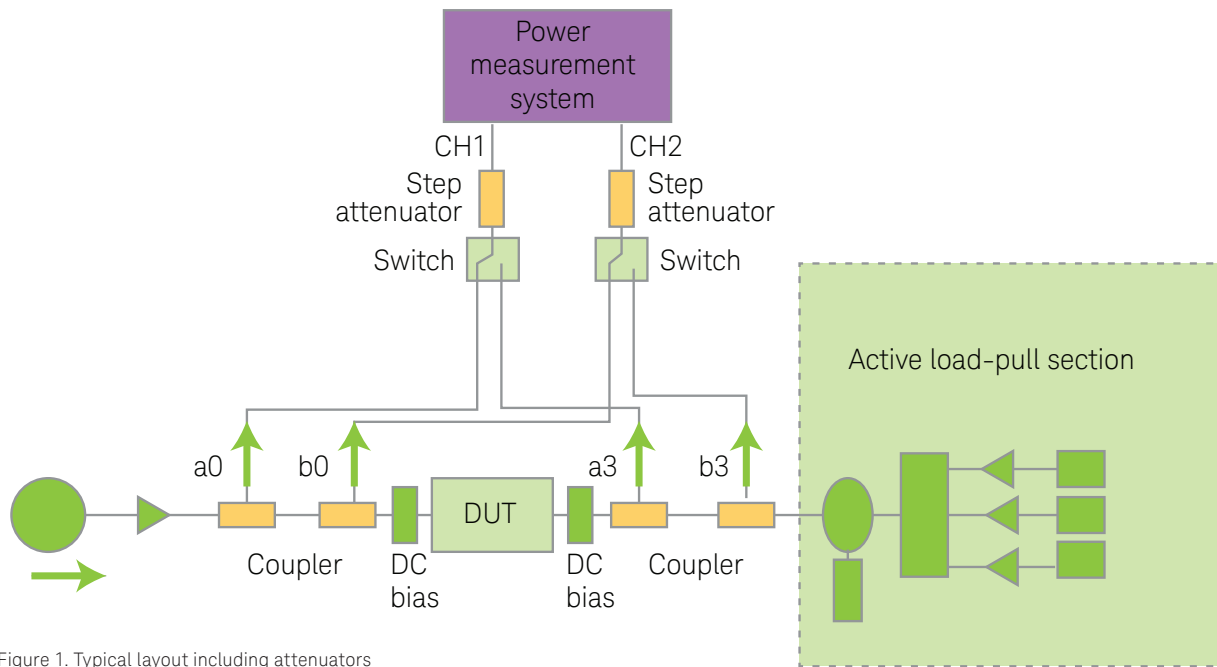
Power measurement system

CH1

CH2

Step attenuator

Step attenuator

Switch

Switch

Active load-pull section

a0

b0

a3

b3

DUT

Coupler

DC bias

DC bias

Coupler

Figure 1. Typical layout including attenuators